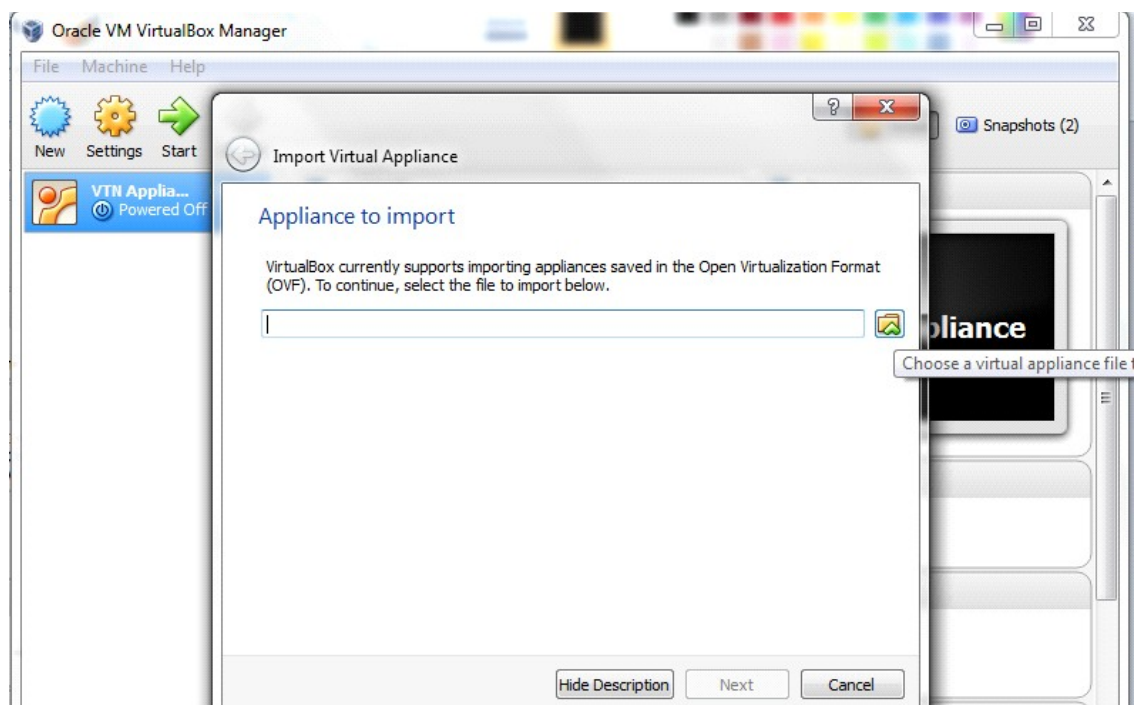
Oracle VM VirtualBox Manager

File Machine Help

New Settings Start

VTN Applia...
Powered Off

Snapshots (2)

?

Import Virtual Appliance

Appliance to import

VirtualBox currently supports importing appliances saved in the Open Virtualization Format (OVF). To continue, select the file to import below.

pliance

Choose a virtual appliance file t

Hide Description Next Cancel